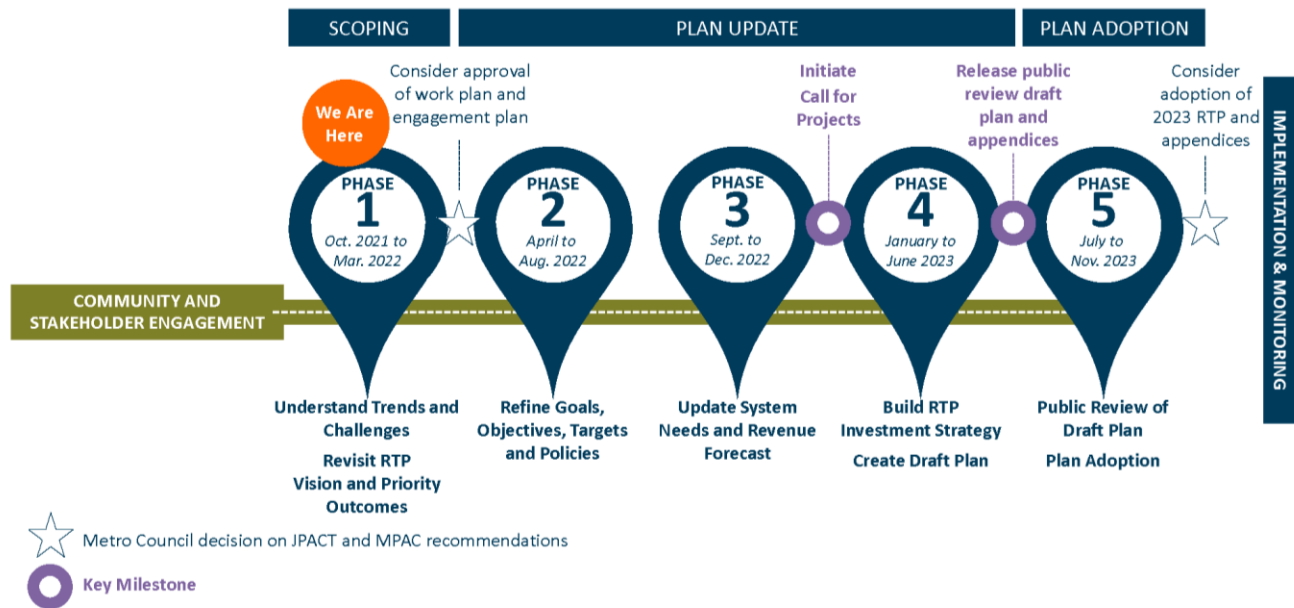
SCOPING

PLAN UPDATE

PLAN ADOPTION

Consider approval of work plan and engagement plan

Initiate Call for Projects

Release public review draft plan and appendices

Consider adoption of 2023 RTP and appendices

IMPLEMENTATION & MONITORING

We Are Here

PHASE 1 Oct. 2021 to Mar. 2022

PHASE 2 April to Aug. 2022

PHASE 3 Sept. to Dec. 2022

PHASE 4 January to June 2023

PHASE 5 July to Nov. 2023

COMMUNITY AND STAKEHOLDER ENGAGEMENT

Understand Trends and Challenges

Revisit RTP Vision and Priority Outcomes

Refine Goals, Objectives, Targets and Policies

Update System Needs and Revenue Forecast

Build RTP Investment Strategy

Create Draft Plan

Public Review of Draft Plan

Plan Adoption

Metro Council decision on JPACT and MPAC recommendations

Key Milestone